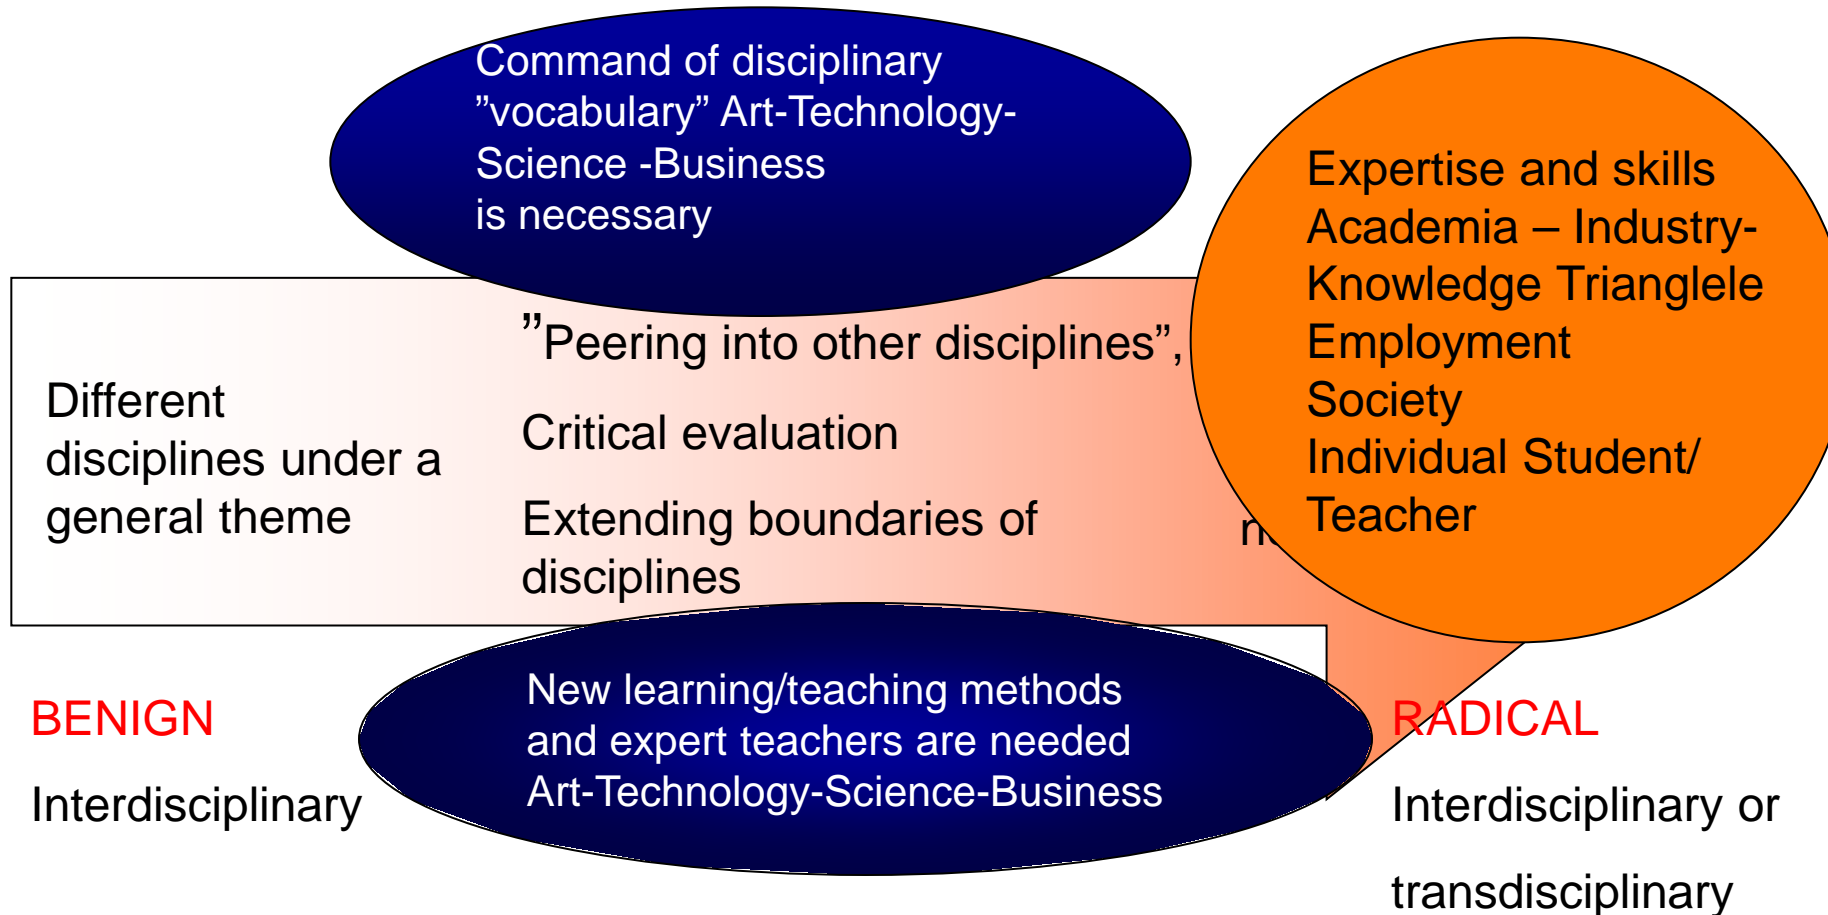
Command of disciplinary ”vocabulary” Art-Technology-Science -Business is necessary

Expertise and skills
Academia – Industry-Knowledge Trianglele
Employment
Society
Individual Student/ Teacher

Different disciplines under a general theme

”Peering into other disciplines”,

Critical evaluation

Extending boundaries of disciplines

n

New learning/teaching methods and expert teachers are needed Art-Technology-Science-Business

BENIGN

Interdisciplinary

RADICAL

Interdisciplinary or

transdisciplinary